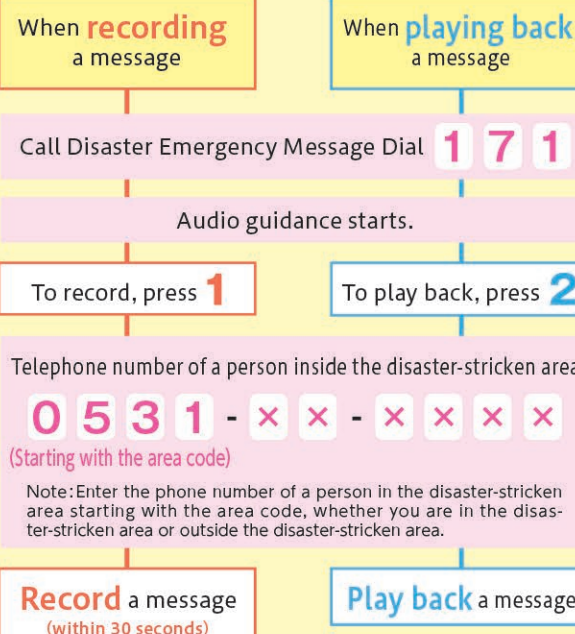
When recording a message

When playing back a message

Call Disaster Emergency Message Dial 1 7 1

Audio guidance starts.

To record, press 1

To play back, press 2

Telephone number of a person inside the disaster-stricken area

0 5 3 1 - × × - × × × ×

(Starting with the area code)

Note: Enter the phone number of a person in the disaster-stricken area starting with the area code, whether you are in the disaster-stricken area or outside the disaster-stricken area.

Record a message
(within 30 seconds)

Play back a message